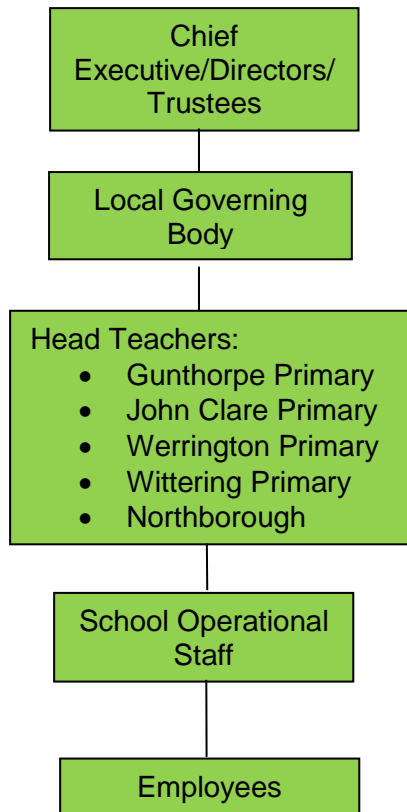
Chief Executive/Directors/ Trustees

Local Governing Body

Head Teachers:
- Gunthorpe Primary
- John Clare Primary
- Werrington Primary
- Wittering Primary
- Northborough

School Operational Staff

Employees